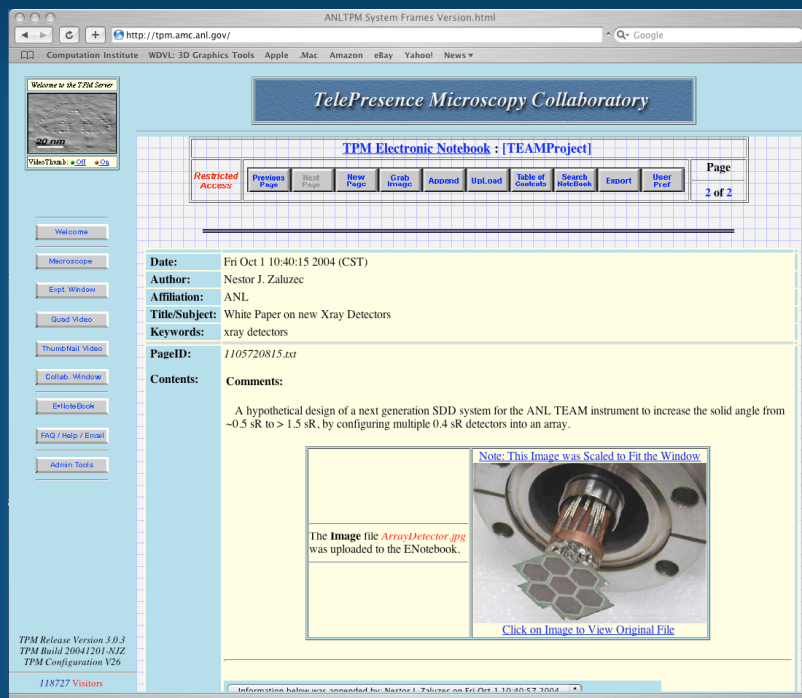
ANLTPM System Frames Version.html

http://tpm.amc.anl.gov/

Google

Computation Institute WDVL: 3D Graphics Tools Apple .Mac Amazon eBay Yahoo! News

Welcome to the TPM Server

20 nm

VideoThumb: Off On

TelePresence Microscopy Collaboratory

TPM Electronic Notebook : [TEAMProject]

Restricted Access

Previous Page | Next Page | New Page | Grab Image | Append | UpLoad | Table of Contents | Search NoteBook | Export | User Pref

Page 2 of 2

Welcome

Macroscope

Expt. Window

Quad Video

ThumbNail Video

Collab. Window

E•NoteBook

FAQ / Help / Email

Admin Tools

| | |
|---|---|
| Date: | Fri Oct 1 10:40:15 2004 (CST) |
| Author: | Nestor J. Zaluzec |
| Affiliation: | ANL |
| Title/Subject: | White Paper on new Xray Detectors |
| Keywords: | xray detectors |
| PageID: | 1105720815.txt |

Contents:

Comments:

A hypothetical design of a next generation SDD system for the ANL TEAM instrument to increase the solid angle from ~0.5 sR to > 1.5 sR, by configuring multiple 0.4 sR detectors into an array.

The Image file ArrayDetector.jpg was uploaded to the ENotebook.

Note: This Image was Scaled to Fit the Window

Click on Image to View Original File

TPM Release Version 3.0.3
TPM Build 20041201-NJZ
TPM Configuration V26

118727 Visitors

Information below was appended by: Nestor J. Zaluzec on Fri Oct 1 10:40:57 2004